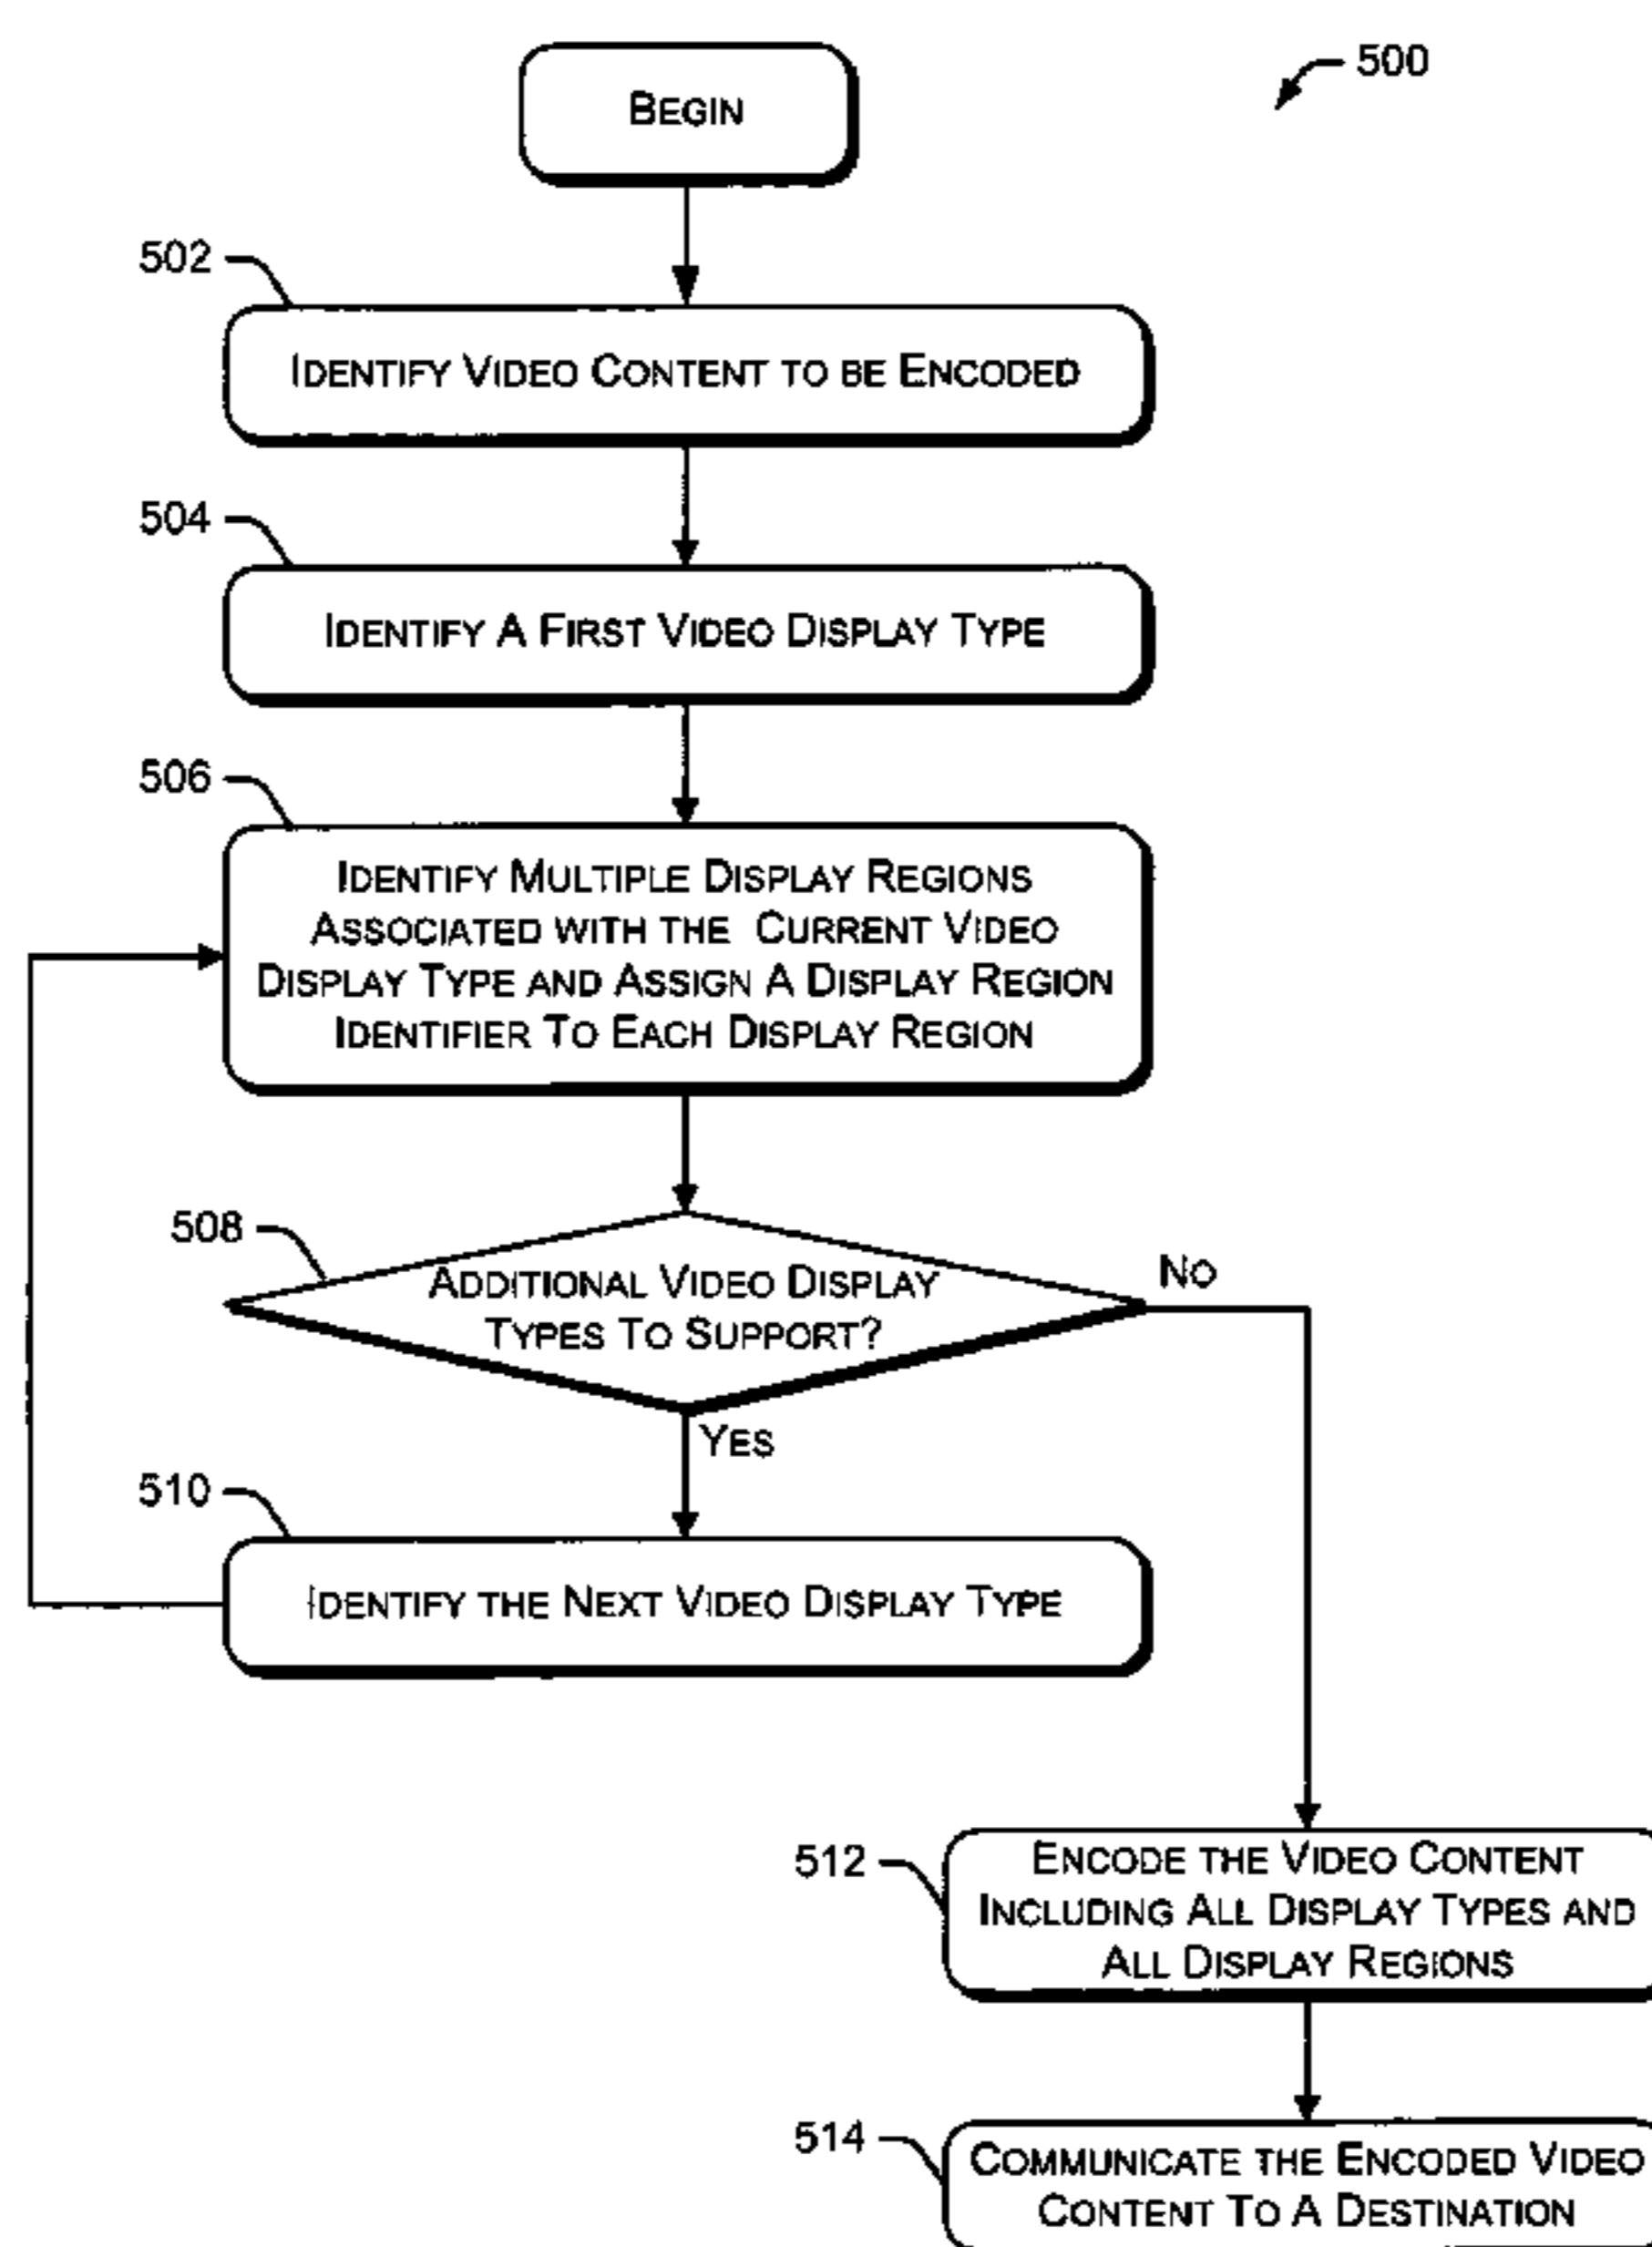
500

Begin

502

Identify Video Content to be Encoded

504

Identify A First Video Display Type

506

Identify Multiple Display Regions Associated with the Current Video Display Type and Assign A Display Region Identifier To Each Display Region

508

Additional Video Display Types To Support?

No

Yes

510

Identify the Next Video Display Type

512

Encode the Video Content Including All Display Types and All Display Regions

514

Communicate the Encoded Video Content To A Destination